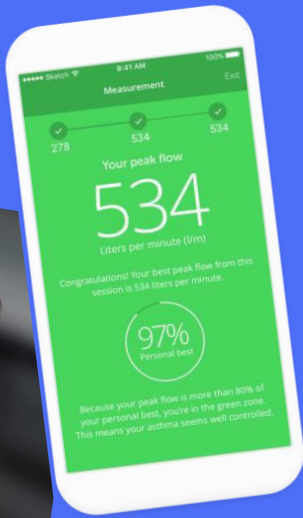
●●●●● Sketch 9:41 AM 100%

Measurement Exit

278 534 534

Your peak flow

534

Liters per minute (l/m)

Congratulations! Your best peak flow from this session is 534 liters per minute.

97%
Personal best

Because your peak flow is more than 80% of your personal best, you're in the green zone. This means your asthma seems well controlled.